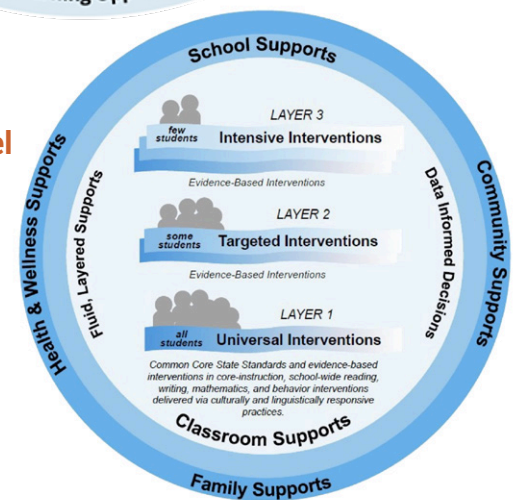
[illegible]

el

School Supports

Health & Wellness Supports

Community Supports

Fluid, Layered Supports

Data Informed Decisions

few students

LAYER 3

Intensive Interventions

Evidence-Based Interventions

some students

LAYER 2

Targeted Interventions

Evidence-Based Interventions

all students

LAYER 1

Universal Interventions

Common Core State Standards and evidence-based interventions in core-instruction, school-wide reading, writing, mathematics, and behavior interventions delivered via culturally and linguistically responsive practices.

Classroom Supports

Family Supports